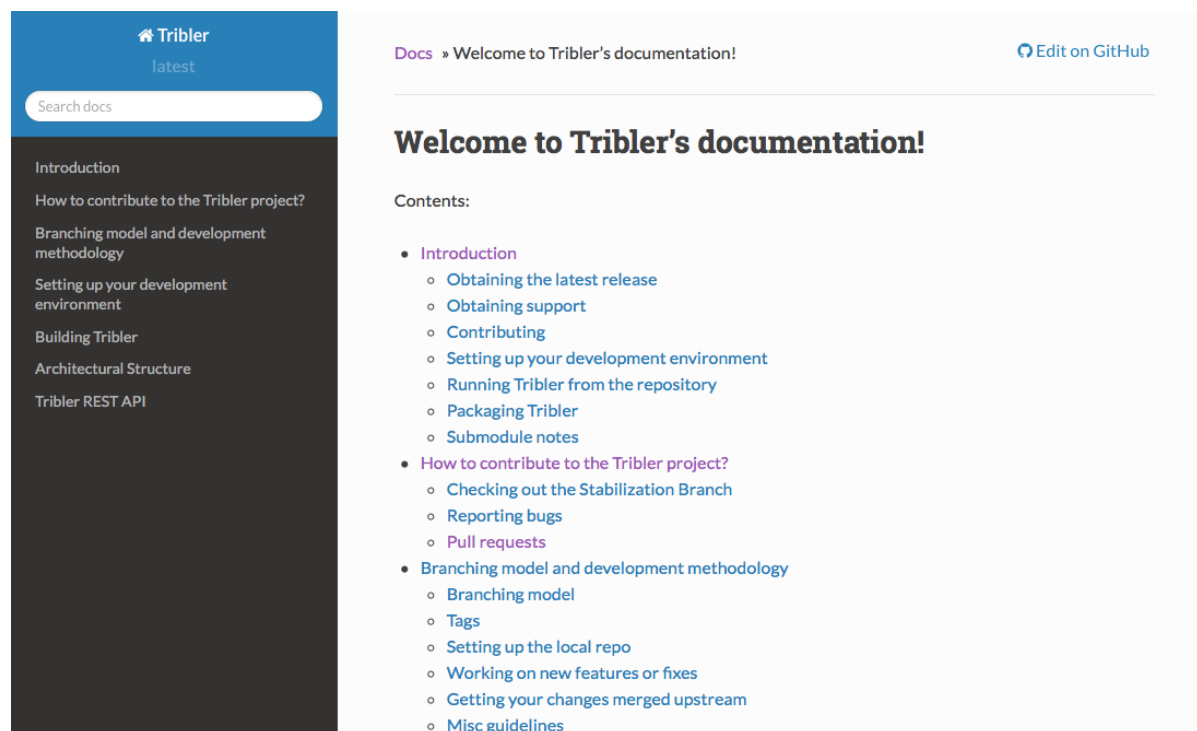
Tribler
latest
Search docs

Introduction
How to contribute to the Tribler project?
Branching model and development methodology
Setting up your development environment
Building Tribler
Architectural Structure
Tribler REST API

Docs » Welcome to Tribler's documentation!

Edit on GitHub

Welcome to Tribler's documentation!

Contents:

- Introduction
  - Obtaining the latest release
  - Obtaining support
  - Contributing
  - Setting up your development environment
  - Running Tribler from the repository
  - Packaging Tribler
  - Submodule notes
- How to contribute to the Tribler project?
  - Checking out the Stabilization Branch
  - Reporting bugs
  - Pull requests
- Branching model and development methodology
  - Branching model
  - Tags
  - Setting up the local repo
  - Working on new features or fixes
  - Getting your changes merged upstream
  - Misc guidelines